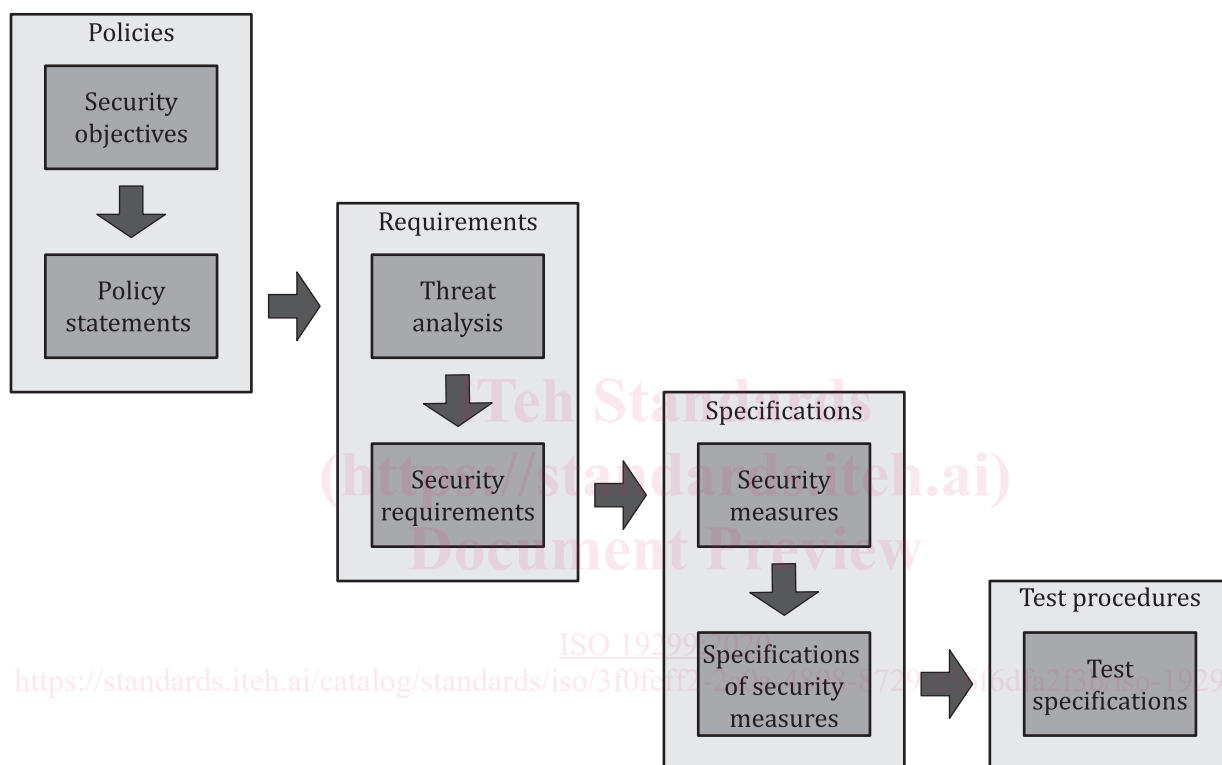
Policies

Security objectives

Policy statements

Requirements

Threat analysis

Security requirements

Specifications

Security measures

Specifications of security measures

Test procedures

Test specifications

iTeh Standards
(https://standards.iteh.ai)
Document Preview

ISO 19299:2020

https://standards.iteh.ai/catalog/standards/iso/3f0feff2-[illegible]-8729-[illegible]6dfa2f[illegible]iso-1929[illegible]